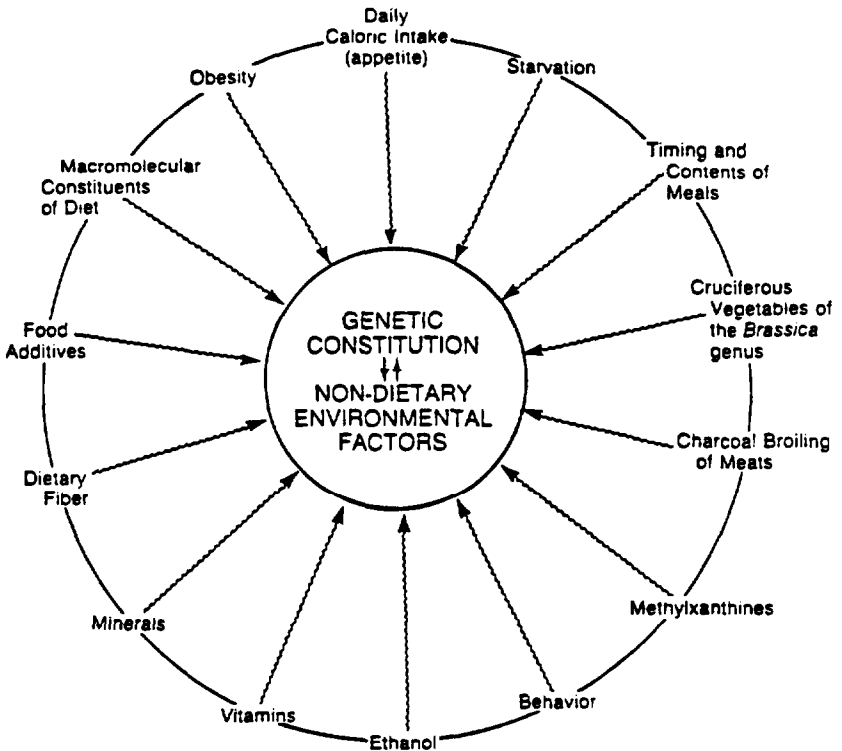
Daily Caloric Intake (appetite)

Starvation

Timing and Contents of Meals

Cruciferous Vegetables of the *Brassica* genus

Charcoal Broiling of Meats

Methylxanthines

Behavior

Ethanol

Vitamins

Minerals

Dietary Fiber

Food Additives

Macromolecular Constituents of Diet

Obesity

GENETIC CONSTITUTION
$\downarrow\uparrow$
NON-DIETARY ENVIRONMENTAL FACTORS